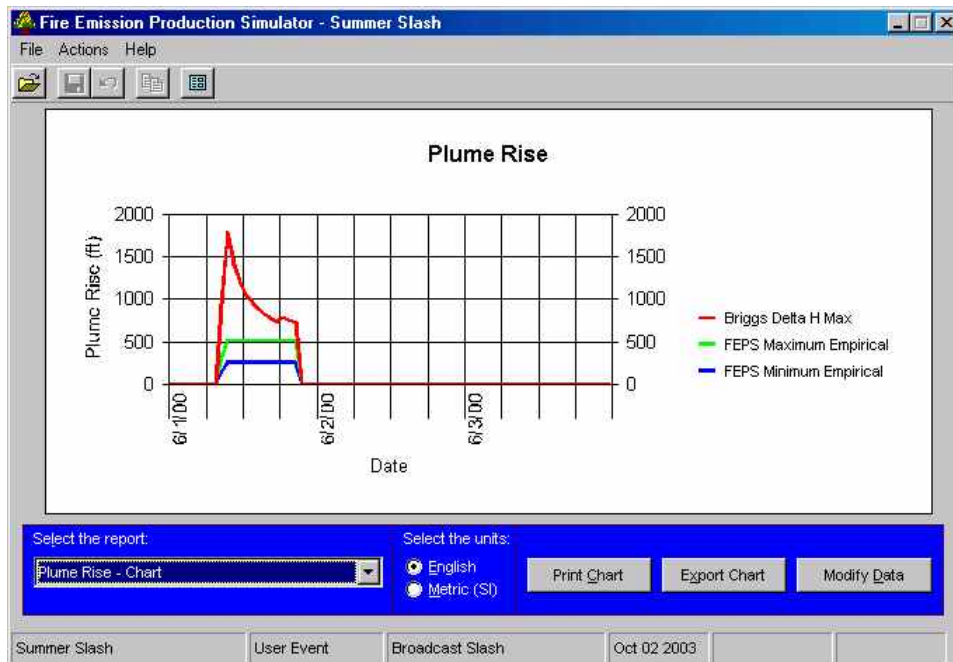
Fire Emission Production Simulator - Summer Slash

File Actions Help

Plume Rise

Plume Rise (ft)

2000
1500
1000
500
0

2000
1500
1000
500
0

6/1/00
6/2/00
6/3/00

Date

Briggs Delta H Max
FEPS Maximum Empirical
FEPS Minimum Empirical

Select the report:
Plume Rise - Chart

Select the units:
English
Metric (SI)

Print Chart
Export Chart
Modify Data

Summer Slash
User Event
Broadcast Slash
Oct 02 2003